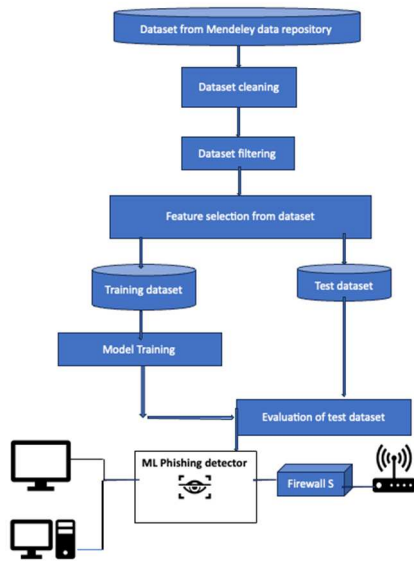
Dataset from Mendeley data repository

Dataset cleaning

Dataset filtering

Feature selection from dataset

Training dataset

Test dataset

Model Training

Evaluation of test dataset

ML Phishing detector

Firewall S